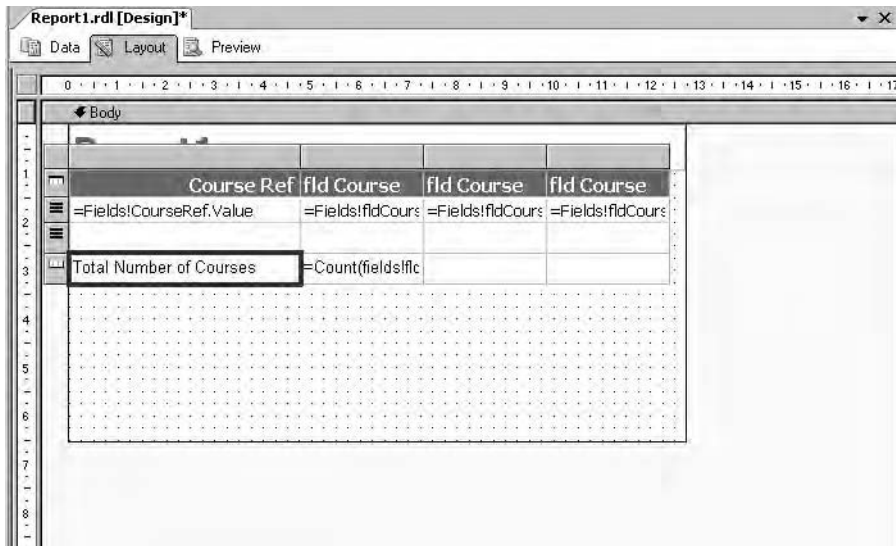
Report1.rdl [Design]*

Data Layout Preview

0 1 2 3 4 5 6 7 8 9 10 11 12 13 14 15 16 17

Body

| Course Ref | fld Course | fld Course | fld Course |
|---|---|---|---|
| =Fields!CourseRef.Value | =Fields!fldCours | =Fields!fldCours | =Fields!fldCours |
| | | | |
| Total Number of Courses | =Count(fields!flc | | |

1 2 3 4 5 6 7 8